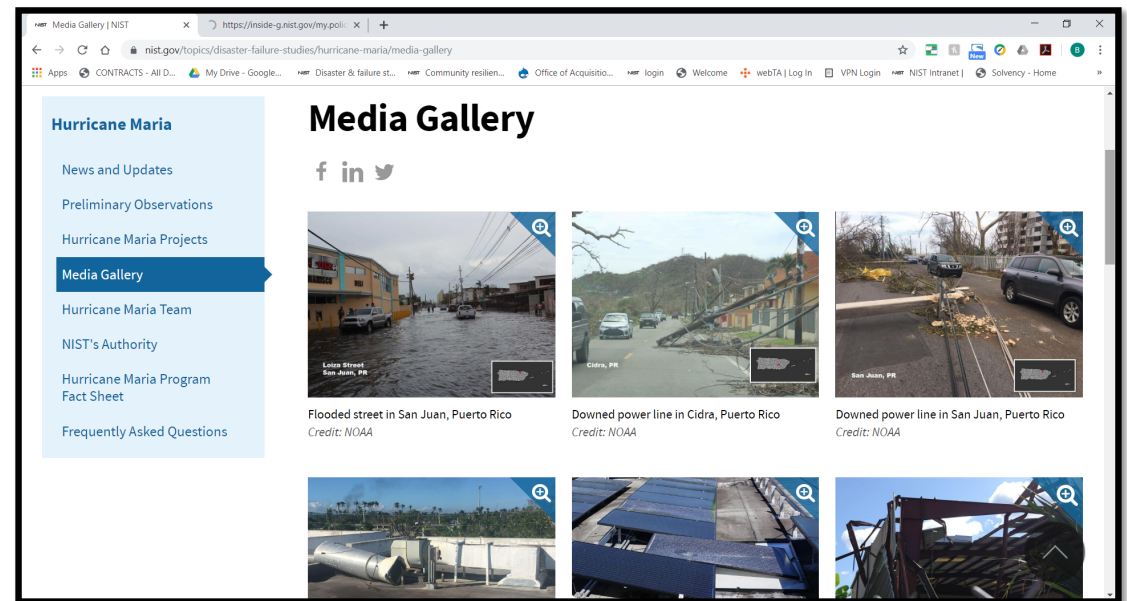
NIST Media Gallery | NIST ×
https://inside-g.nist.gov/my.polic ×
+

nist.gov/topics/disaster-failure-studies/hurricane-maria/media-gallery

Apps CONTRACTS - All D... My Drive - Google... NIST Disaster & failure st... NIST Community resilien... Office of Acquisitio... NIST login Welcome webTA | Log In VPN Login NIST NIST Intranet | Solvency - Home »

Hurricane Maria

News and Updates

Preliminary Observations

Hurricane Maria Projects

Media Gallery

Hurricane Maria Team

NIST's Authority

Hurricane Maria Program Fact Sheet

Frequently Asked Questions

Media Gallery

Loiza Street San Juan, PR

Flooded street in San Juan, Puerto Rico
Credit: NOAA

Cidra, PR

Downed power line in Cidra, Puerto Rico
Credit: NOAA

San Juan, PR

Downed power line in San Juan, Puerto Rico
Credit: NOAA